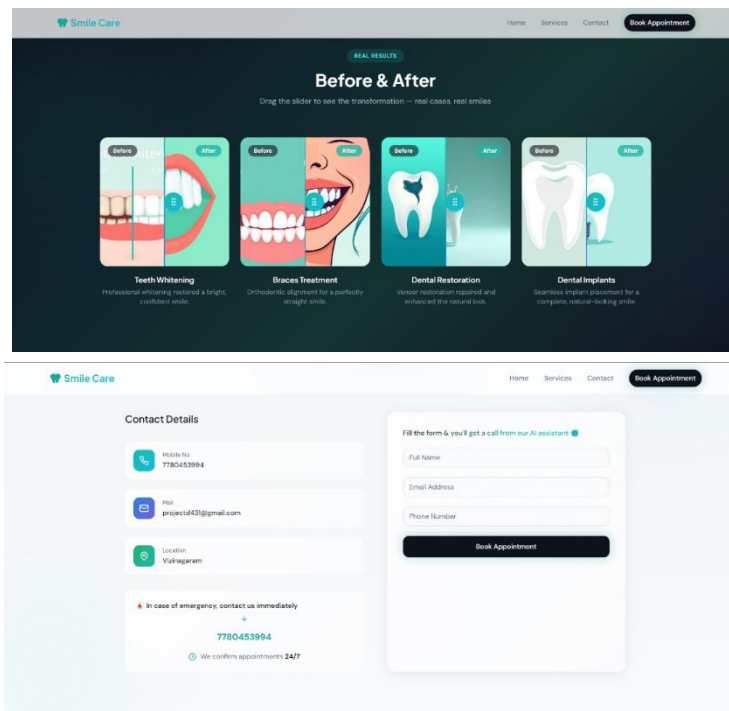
Smile Care

Home Services Contact Book Appointment

REAL RESULTS

Before & After

Drag the slider to see the transformation — real cases, real smiles

Before After

Teeth Whitening

Professional whitening restored a bright, confident smile.

Before After

Braces Treatment

Orthodontic alignment for a perfectly straight smile.

Before After

Dental Restoration

Veneer restoration repaired and enhanced the natural look.

Before After

Dental Implants

Seamless implant placement for a complete, natural-looking smile.

Smile Care

Home Services Contact Book Appointment

Contact Details

Mobile No
7780453994

Mail
projectd431@gmail.com

Location
Vizinagaram

In case of emergency, contact us immediately

7780453994

We confirm appointments 24/7

Fill the form & you'll get a call from our AI assistant

Full Name

Email Address

Phone Number

Book Appointment